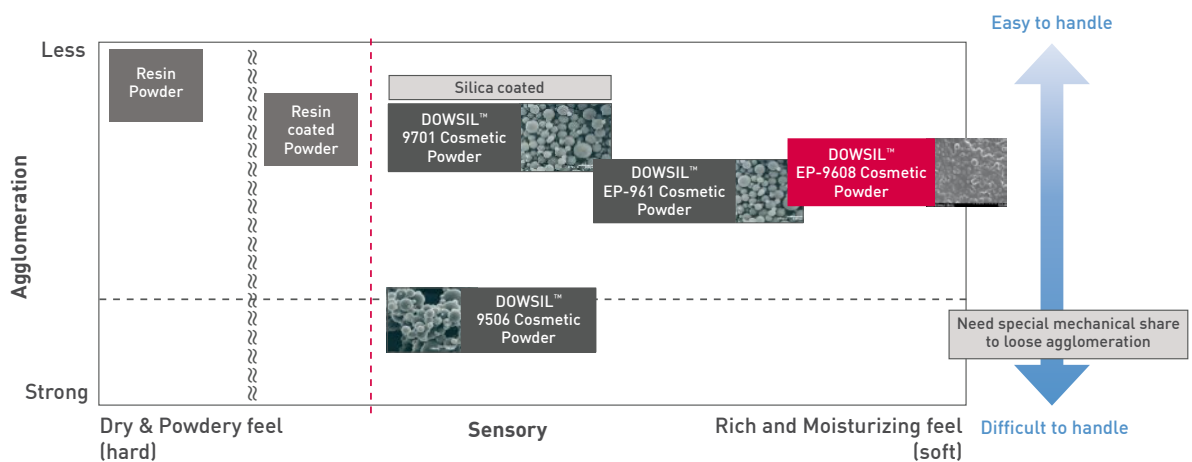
Easy to handle

Less

Agglomeration

Strong

Resin Powder

Resin coated Powder

Silica coated

DOWSIL™ 9701 Cosmetic Powder

DOWSIL™ EP-961 Cosmetic Powder

DOWSIL™ EP-9608 Cosmetic Powder

DOWSIL™ 9506 Cosmetic Powder

Need special mechanical share to loose agglomeration

Dry & Powdery feel (hard)

Sensory

Rich and Moisturizing feel (soft)

Difficult to handle